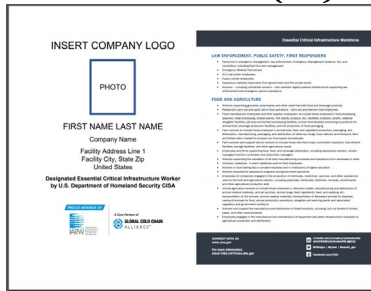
INSERT COMPANY LOGO

PHOTO

FIRST NAME LAST NAME

Company Name

Facility Address Line 1
Facility City, State Zip
United States

Designated Essential Critical Infrastructure Worker by U.S. Department of Homeland Security CISA

PROUD MEMBER OF

A Core Partner of
GLOBAL COLD CHAIN ALLIANCE

Essential Critical Infrastructure Workforce

LAW ENFORCEMENT, PUBLIC SAFETY, FIRST RESPONDERS

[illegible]

FOOD AND AGRICULTURE

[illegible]

CONNECT WITH US

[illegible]